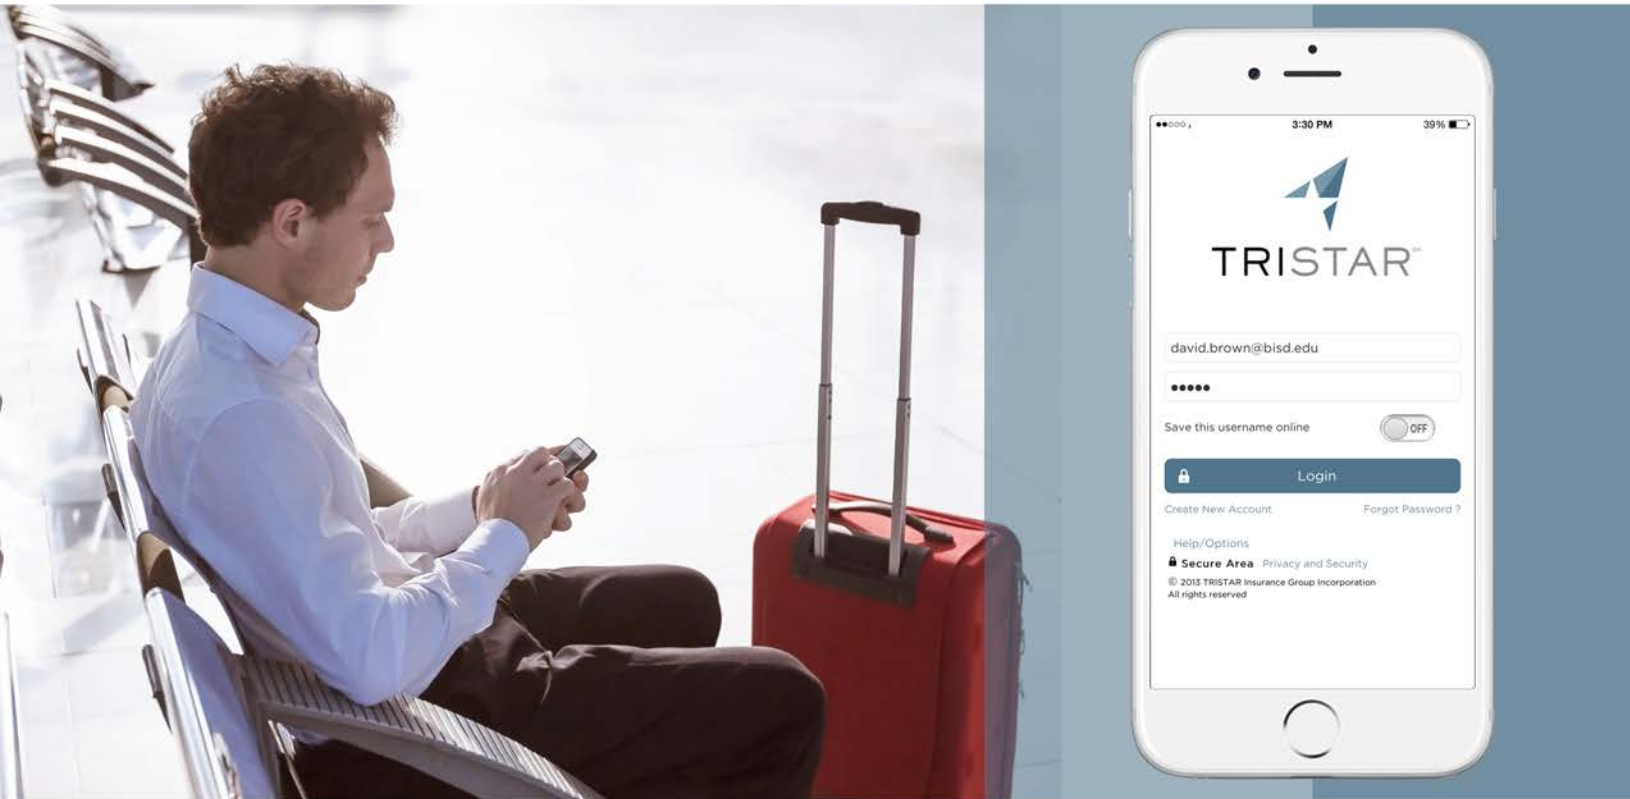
3:30 PM
39%

TRISTAR℠

david.brown@bisd.edu

•••••

Save this username online
OFF

Login

Create New Account
Forgot Password ?

Help/Options
Secure Area
Privacy and Security
© 2013 TRISTAR Insurance Group Incorporation
All rights reserved